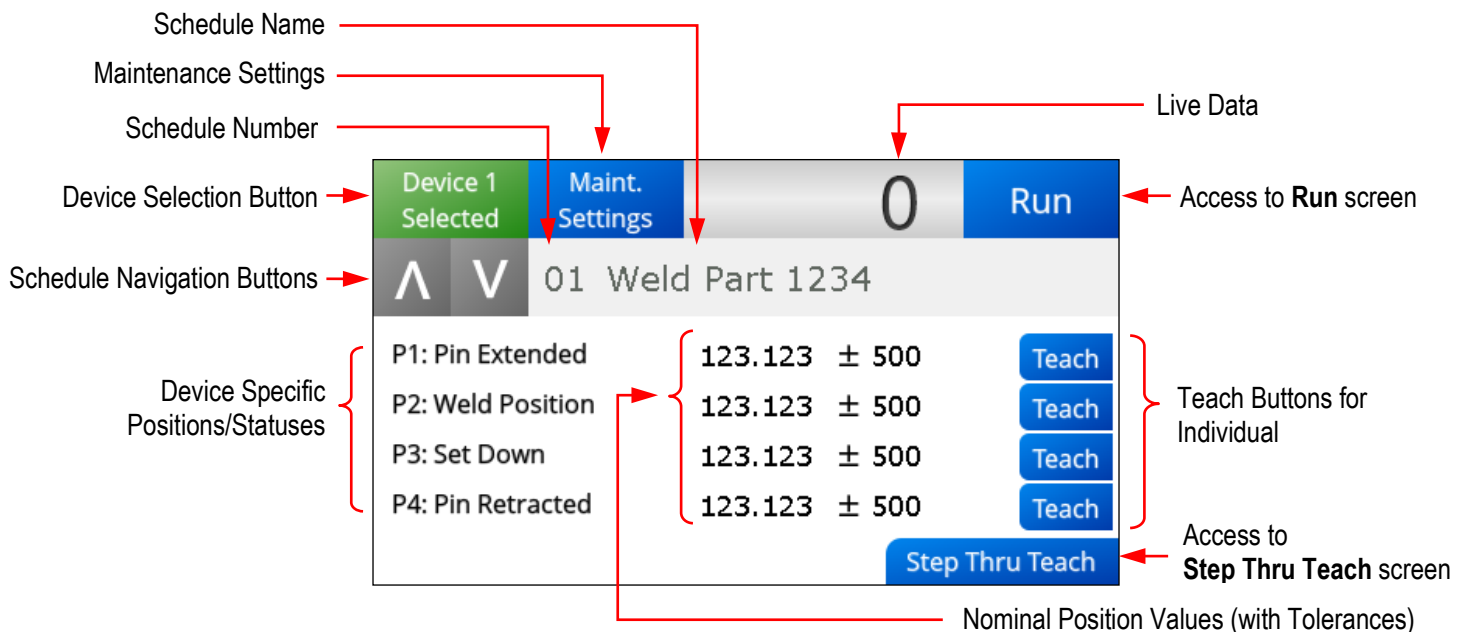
Schedule Name

Maintenance Settings

Schedule Number

Live Data

Device Selection Button

Device 1 Selected

Maint. Settings

0

Run

Access to **Run** screen

Schedule Navigation Buttons

Λ

V

01 Weld Part 1234

Device Specific Positions/Statuses

P1: Pin Extended

P2: Weld Position

P3: Set Down

P4: Pin Retracted

123.123 ± 500

123.123 ± 500

123.123 ± 500

123.123 ± 500

Teach

Teach

Teach

Teach

Teach Buttons for Individual

Step Thru Teach

Access to **Step Thru Teach** screen

Nominal Position Values (with Tolerances)